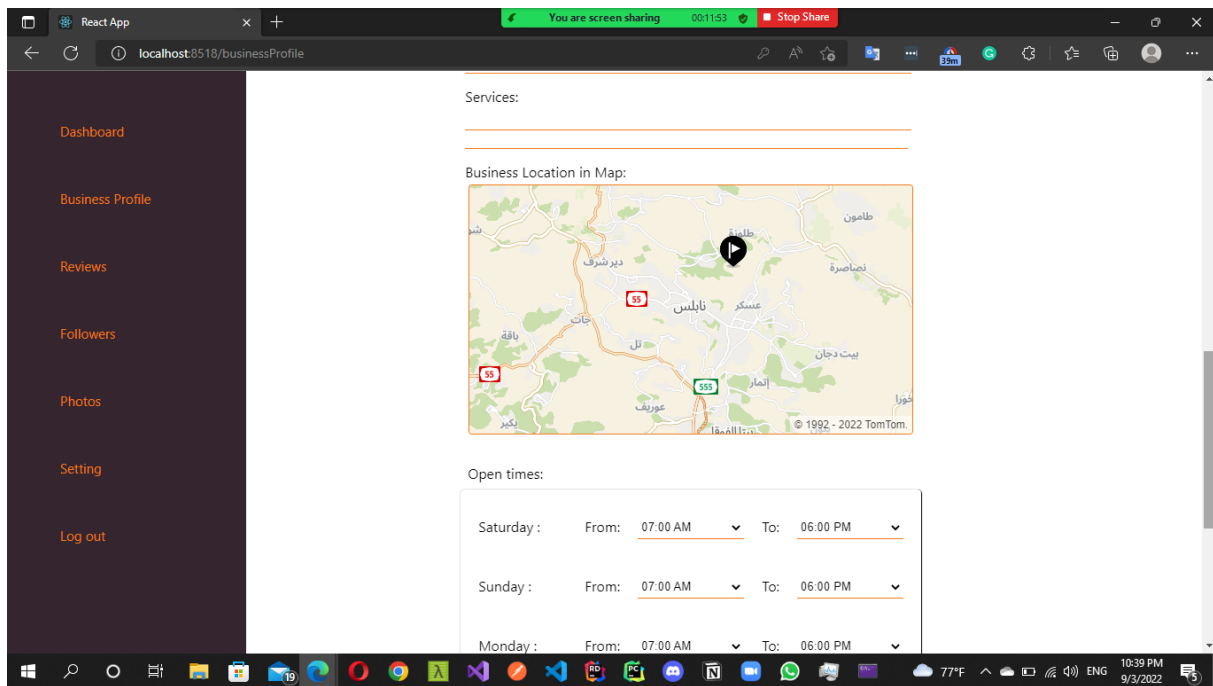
React App
You are screen sharing 00:11:53 Stop Share
localhost:8518/businessProfile

Dashboard
Business Profile
Reviews
Followers
Photos
Setting
Log out

Services:

Business Location in Map:

طامون
طلوزة
دير شرف
نصاصرة
55
نابلس
عسكر
جات
باقة
تل
بيت دجان
55
555
إتمار
عوريف
بكير
© 1992 - 2022 TomTom.

Open times:

Saturday : From: 07:00 AM To: 06:00 PM
Sunday : From: 07:00 AM To: 06:00 PM
Monday : From: 07:00 AM To: 06:00 PM

77°F ENG 10:39 PM 9/3/2022